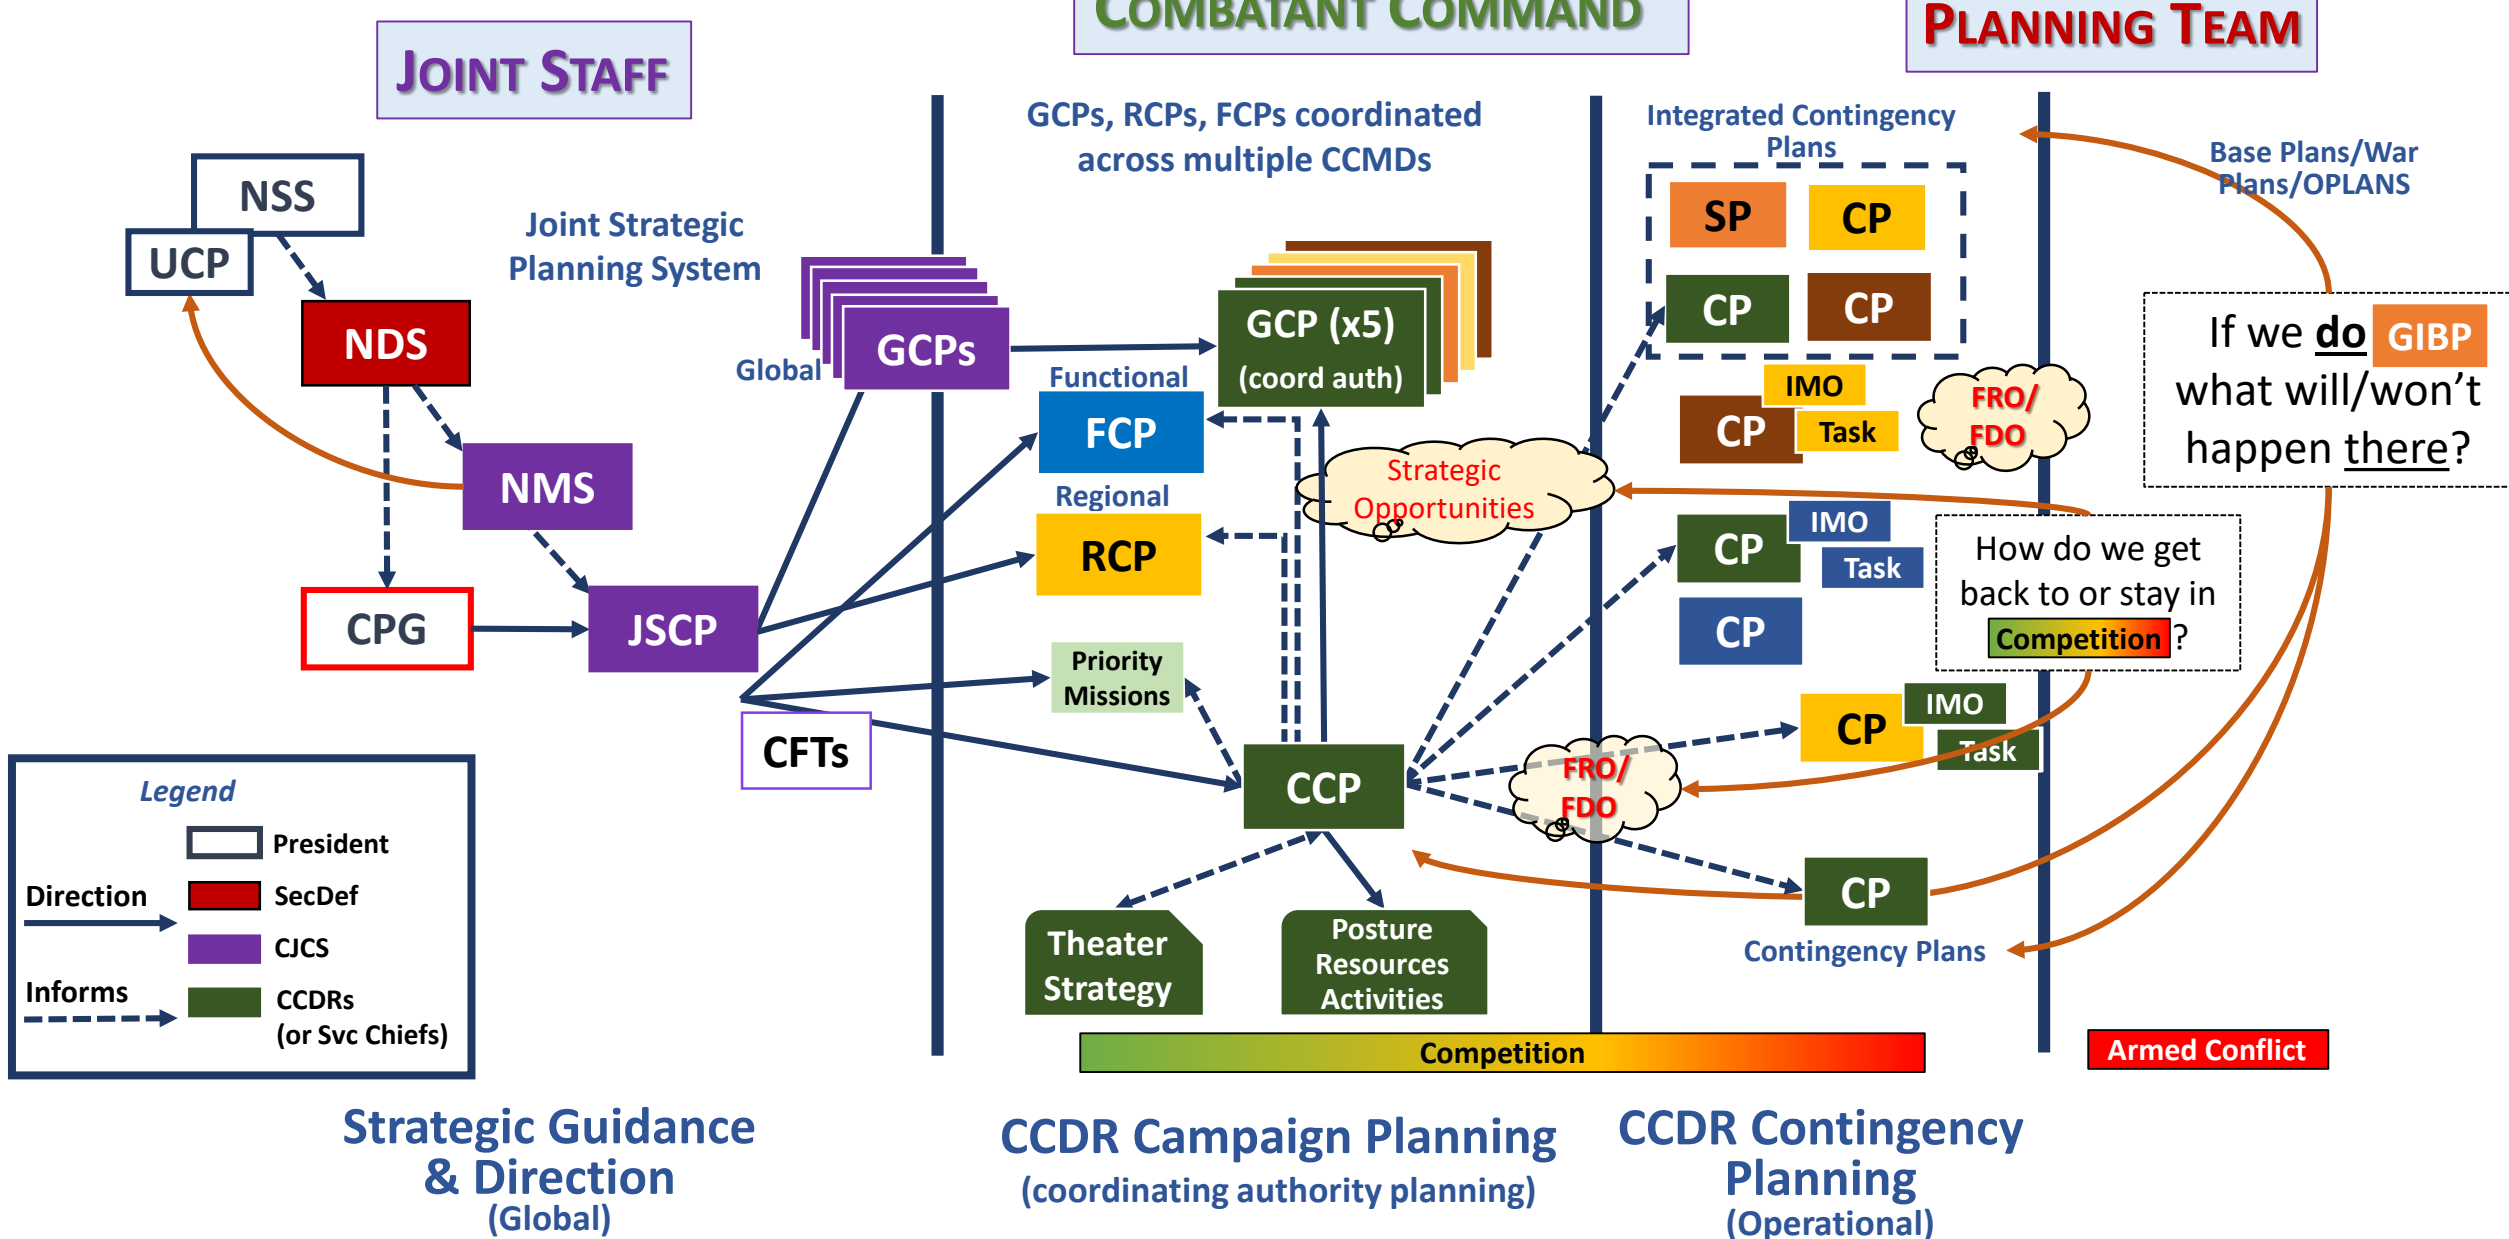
JOINT STAFF

COMBATANT COMMAND

PLANNING TEAM

NSS

UCP

NDS

NMS

CPG

JSCP

Joint Strategic Planning System

Global

GCPs

CFTs

GCPs, RCPs, FCPs coordinated across multiple CCMDs

Functional

FCP

Regional

RCP

Priority Missions

GCP (x5) (coord auth)

Strategic Opportunities

CCP

Theater Strategy

Posture Resources Activities

Integrated Contingency Plans

SP

CP

CP

CP

IMO

CP

Task

FRO/ FDO

IMO

CP

Task

CP

CP

IMO

Task

FRO/ FDO

CP

Contingency Plans

Base Plans/War Plans/OPLANS

If we do GIBP what will/won't happen there?

How do we get back to or stay in Competition?

Competition

Armed Conflict

Legend

President

Direction

SecDef

CJCS

Informs

CCDRs (or Svc Chiefs)

Strategic Guidance & Direction (Global)

CCDR Campaign Planning (coordinating authority planning)

CCDR Contingency Planning (Operational)